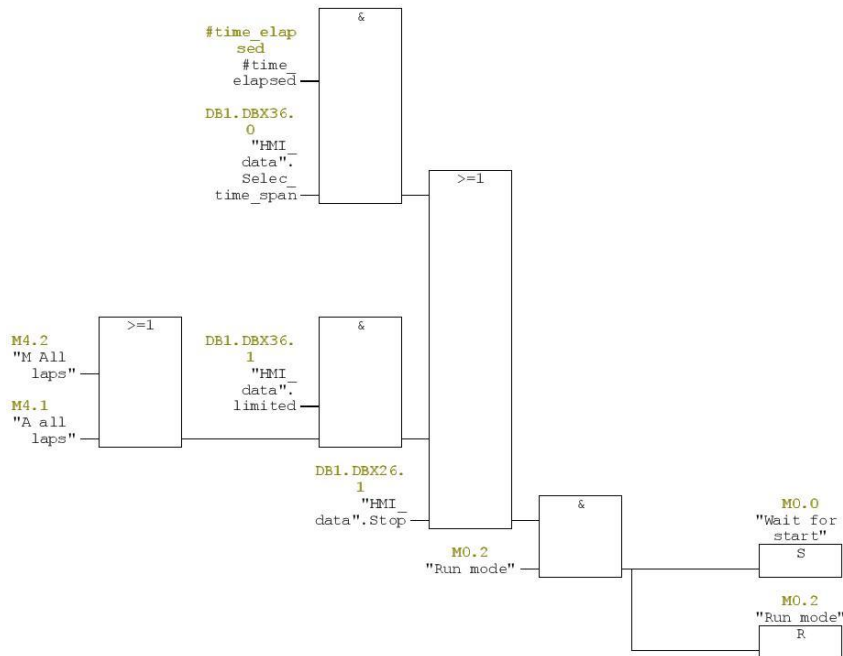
&

#time_elapsed
#time_
elapsed

DB1.DBX36.0
"HMI_
data".
Selec_
time_span

>=1

M4.2
"M All
laps"

M4.1
"A all
laps"

>=1

DB1.DBX36.1
"HMI_
data".
limited

&

DB1.DBX26.1
"HMI_
data".Stop

M0.2
"Run mode"

&

M0.0
"Wait for
start"
S

M0.2
"Run mode"
R